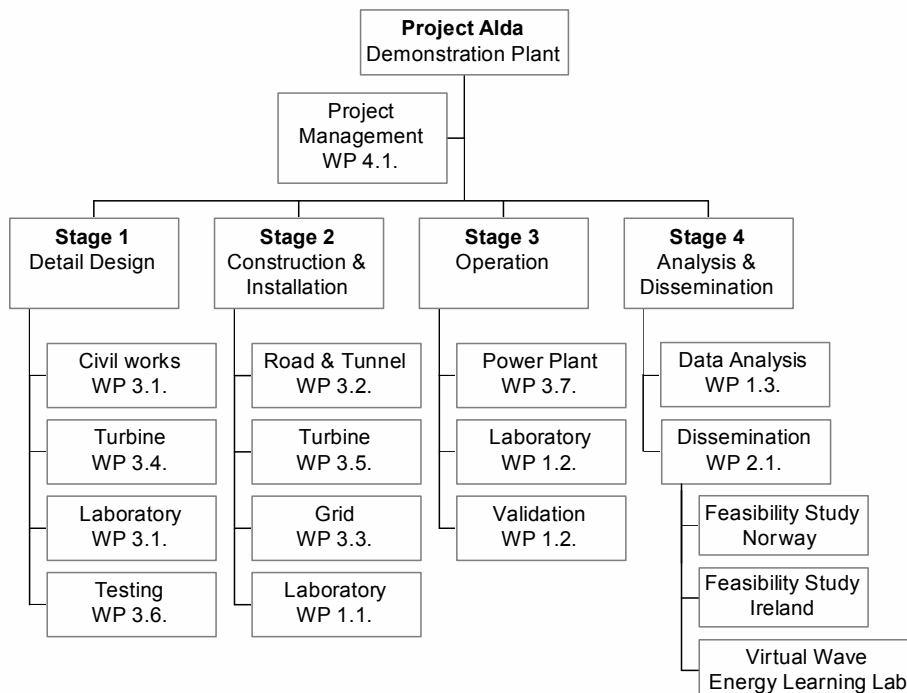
**Project Alda**
Demonstration Plant

Project Management
WP 4.1.

**Stage 1**
Detail Design

Civil works
WP 3.1.

Turbine
WP 3.4.

Laboratory
WP 3.1.

Testing
WP 3.6.

**Stage 2**
Construction & Installation

Road & Tunnel
WP 3.2.

Turbine
WP 3.5.

Grid
WP 3.3.

Laboratory
WP 1.1.

**Stage 3**
Operation

Power Plant
WP 3.7.

Laboratory
WP 1.2.

Validation
WP 1.2.

**Stage 4**
Analysis & Dissemination

Data Analysis
WP 1.3.

Dissemination
WP 2.1.

Feasibility Study
Norway

Feasibility Study
Ireland

Virtual Wave
Energy Learning Lab